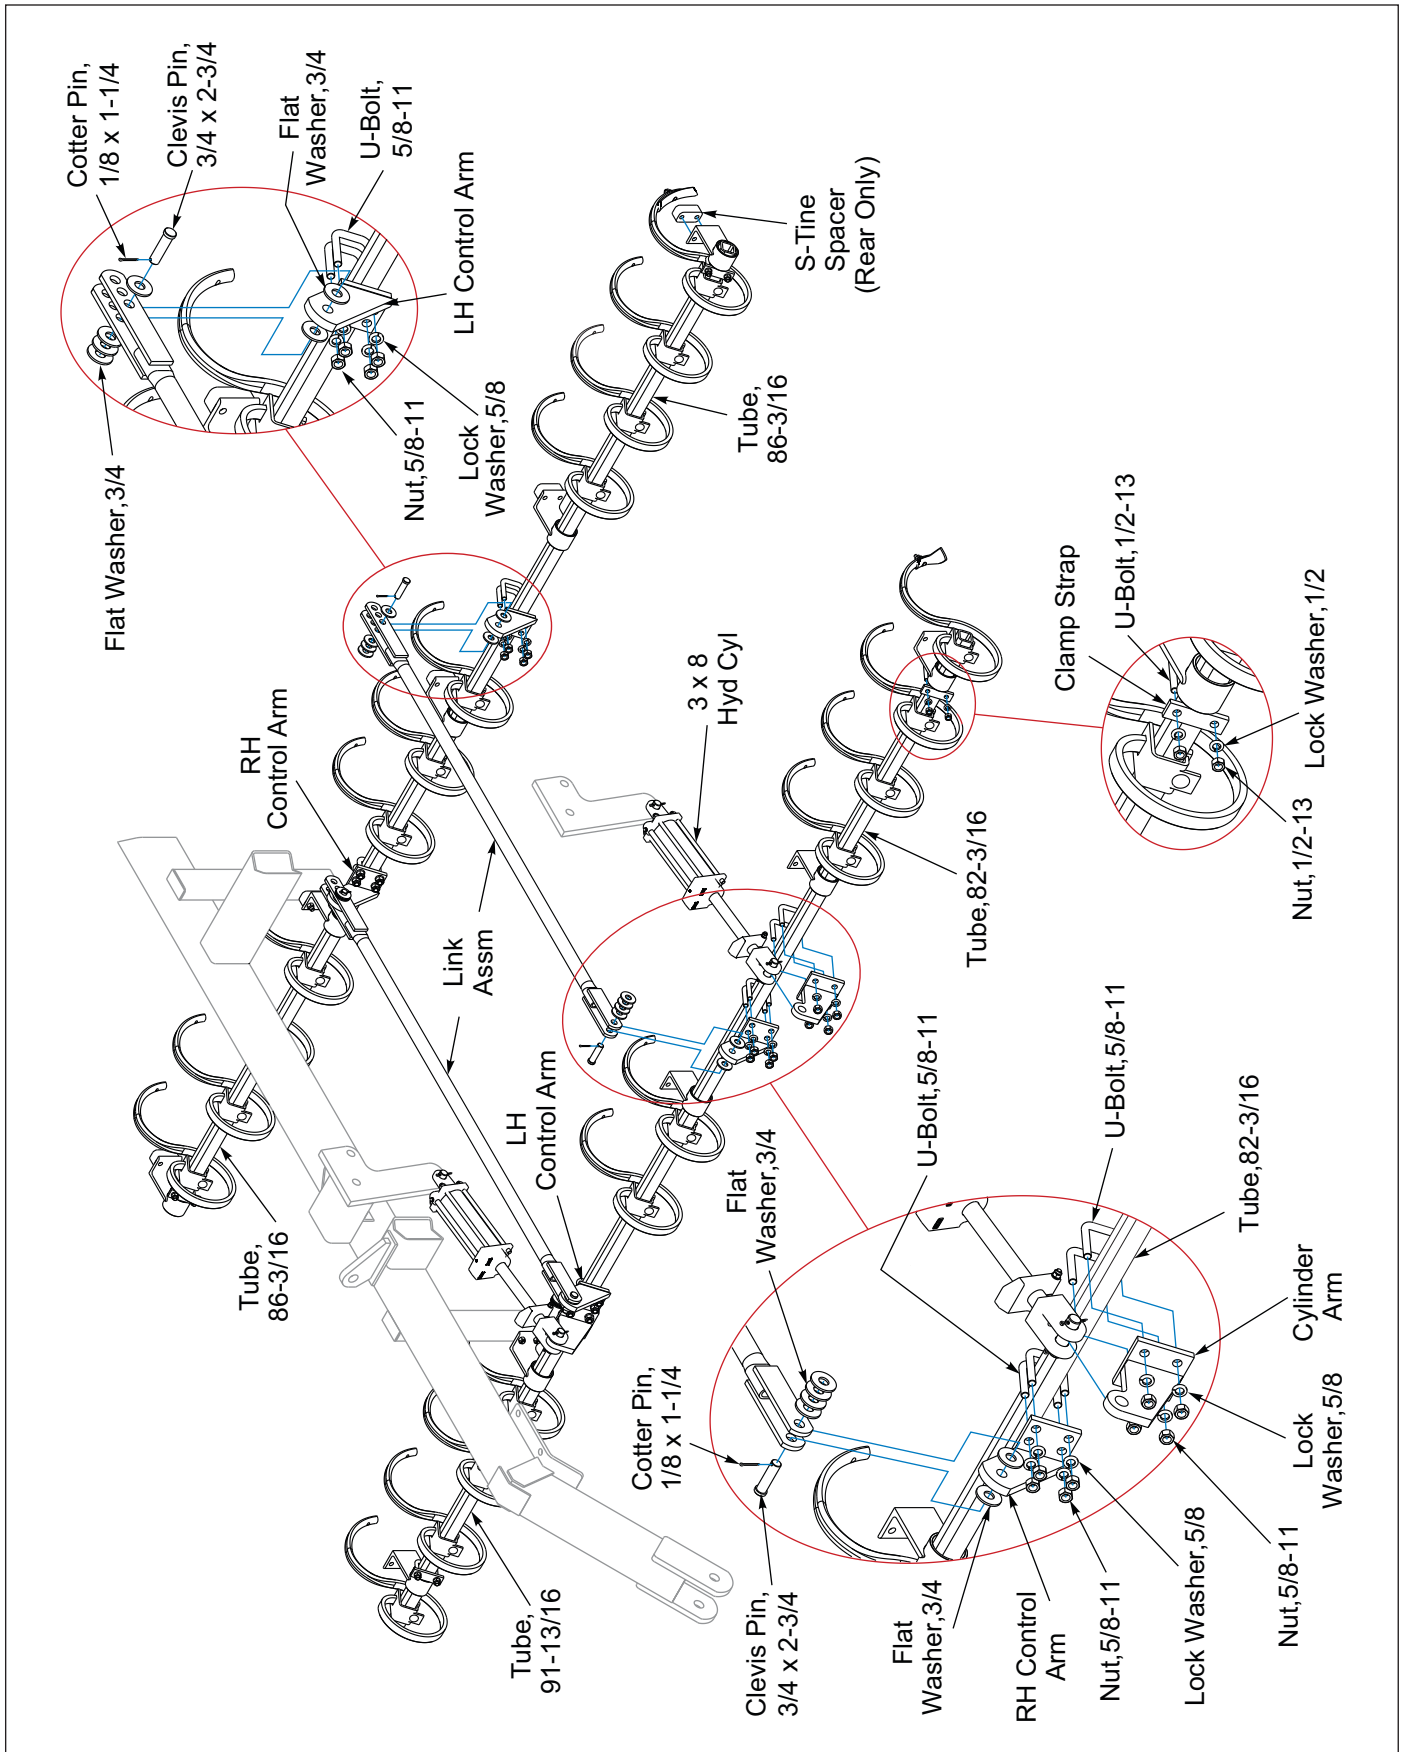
Cotter Pin, 1/8 x 1-1/4

Clevis Pin, 3/4 x 2-3/4

Flat Washer, 3/4

U-Bolt, 5/8-11

LH Control Arm

S-Tine Spacer (Rear Only)

Flat Washer, 3/4

Nut, 5/8-11

Lock Washer, 5/8

Tube, 86-3/16

RH Control Arm

3 x 8 Hyd Cyl

Clamp Strap

U-Bolt, 1/2-13

Lock Washer, 1/2

Nut, 1/2-13

Link Assm

Tube, 82-3/16

LH Control Arm

Flat Washer, 3/4

U-Bolt, 5/8-11

U-Bolt, 5/8-11

Tube, 82-3/16

Tube, 86-3/16

Cylinder Arm

Cotter Pin, 1/8 x 1-1/4

Lock Washer, 5/8

Tube, 91-13/16

Clevis Pin, 3/4 x 2-3/4

Flat Washer, 3/4

RH Control Arm

Nut, 5/8-11

Lock Washer, 5/8

Nut, 5/8-11